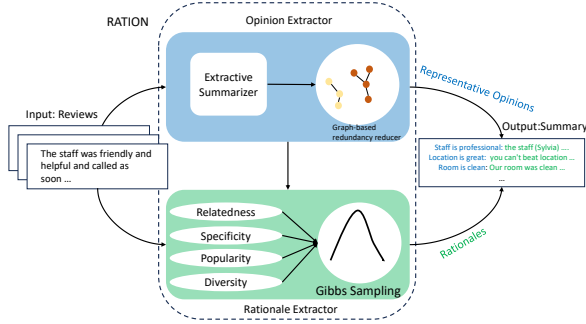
RATION

Opinion Extractor

Extractive Summarizer

Graph-based redundancy reducer

Representative Opinions

Input: Reviews

The staff was friendly and helpful and called as soon …

Output:Summary

Staff is professional: the staff (Sylvia) …
Location is great: you can't beat location …
Room is clean: Our room was clean …
…

Relatedness

Specificity

Popularity

Diversity

Gibbs Sampling

Rationales

Rationale Extractor